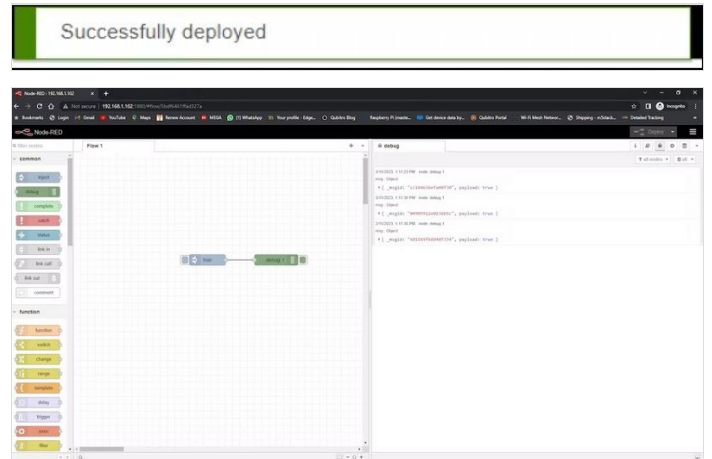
Successfully deployed

Node-RED : 192.168.1.102

Not secure | 192.168.1.102:1880/#flow/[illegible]

Bookmarks Login Gmail YouTube Maps Renew Account MEGA (1) WhatsApp Your profile - Edge... Qubitro Blog Raspberry Pi (maste... Get device data by... Qubitro Portal Wi-Fi Mesh Networ... Shipping - mStack... Detailed Tracking

Node-RED

Deploy

filter nodes

common

inject

debug

complete

catch

status

link in

link call

link out

comment

function

function

switch

change

range

template

delay

trigger

exec

filter

Flow 1

test

debug 1

debug

all nodes

all

2/11/2023, 1:11:23 PM node: debug 1
msg : Object
{ _msgid: "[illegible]", payload: true }

2/11/2023, 1:11:30 PM node: debug 1
msg : Object
{ _msgid: "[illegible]", payload: true }

2/11/2023, 1:11:30 PM node: debug 1
msg : Object
{ _msgid: "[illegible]", payload: true }